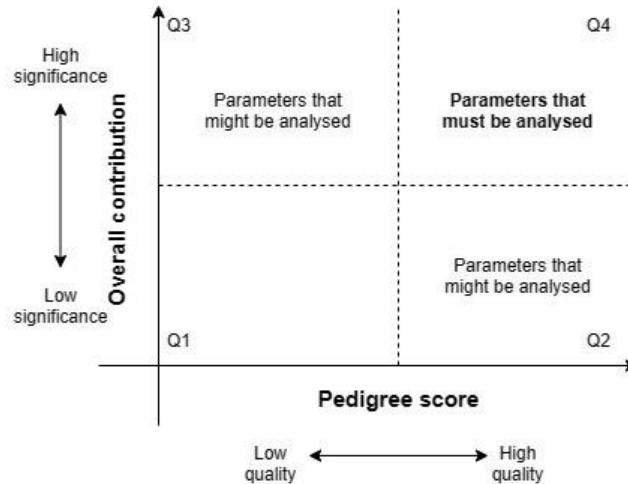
High significance

Low significance

Overall contribution

Q3

Parameters that might be analysed

Q4

Parameters that must be analysed

Parameters that might be analysed

Q1

Q2

Pedigree score

Low quality

High quality